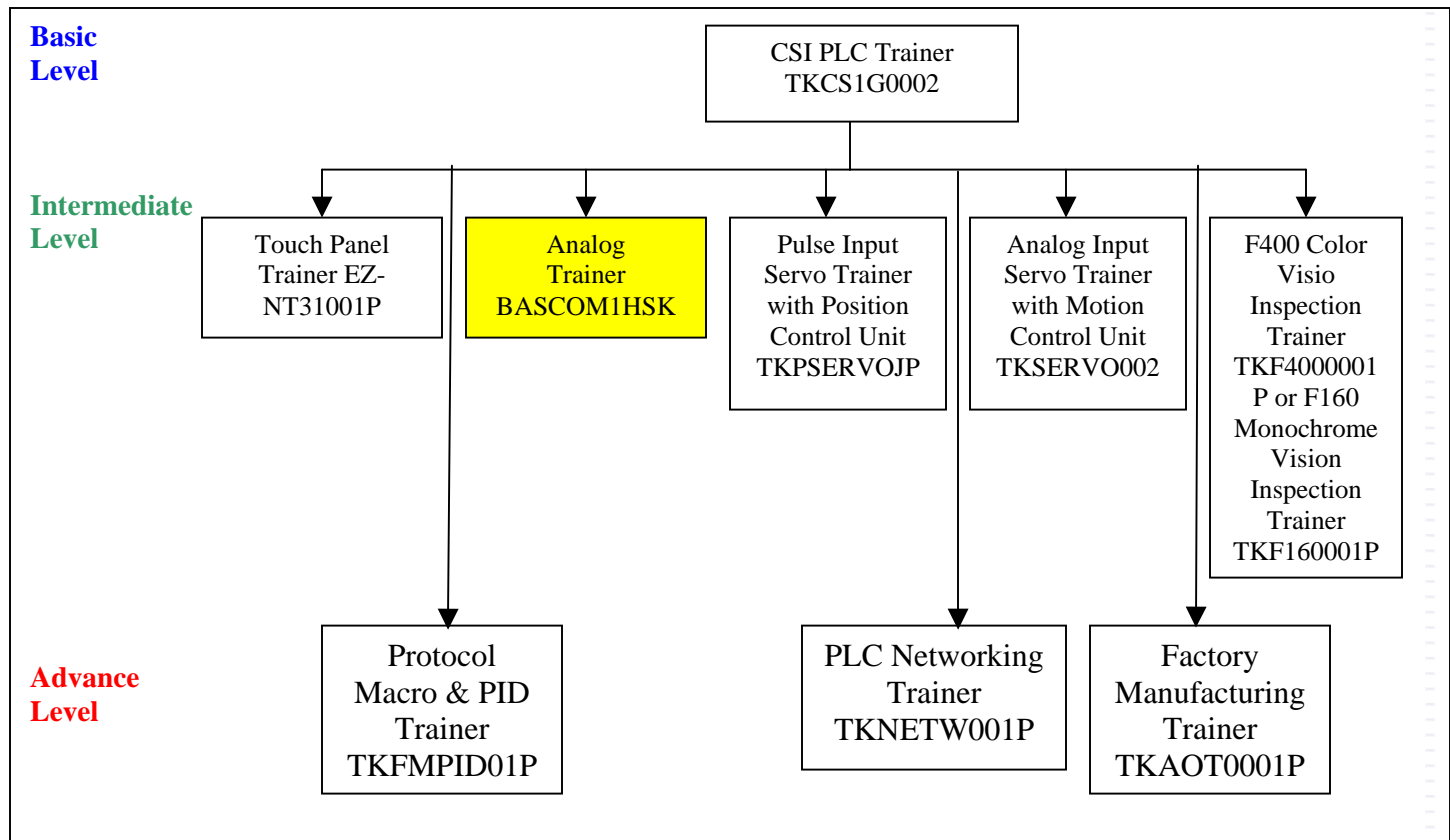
Basic Level

CSI PLC Trainer TKCS1G0002

Intermediate Level

Touch Panel Trainer EZ-NT31001P

Analog Trainer BASCOM1HSK

Pulse Input Servo Trainer with Position Control Unit TKPSERVOJP

Analog Input Servo Trainer with Motion Control Unit TKSERVO002

F400 Color Visio Inspection Trainer TKF4000001P or F160 Monochrome Vision Inspection Trainer TKF160001P

Advance Level

Protocol Macro & PID Trainer TKFMPID01P

PLC Networking Trainer TKNETW001P

Factory Manufacturing Trainer TKAOT0001P